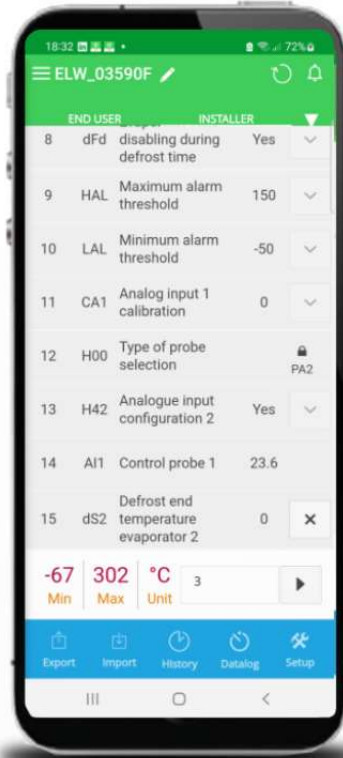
18:32 72%

ELW_03590F

END USER INSTALLER

| 8 | dFd | disabling during defrost time | Yes | |
|---|---|---|---|---|
| 9 | HAL | Maximum alarm threshold | 150 | |
| 10 | LAL | Minimum alarm threshold | -50 | |
| 11 | CA1 | Analog input 1 calibration | 0 | |
| 12 | H00 | Type of probe selection | | PA2 |
| 13 | H42 | Analogue input configuration 2 | Yes | |
| 14 | AI1 | Control probe 1 | 23.6 | |
| 15 | dS2 | Defrost end temperature evaporator 2 | 0 | × |

-67 Min 302 Max °C Unit 3

Export Import History Datalog Setup